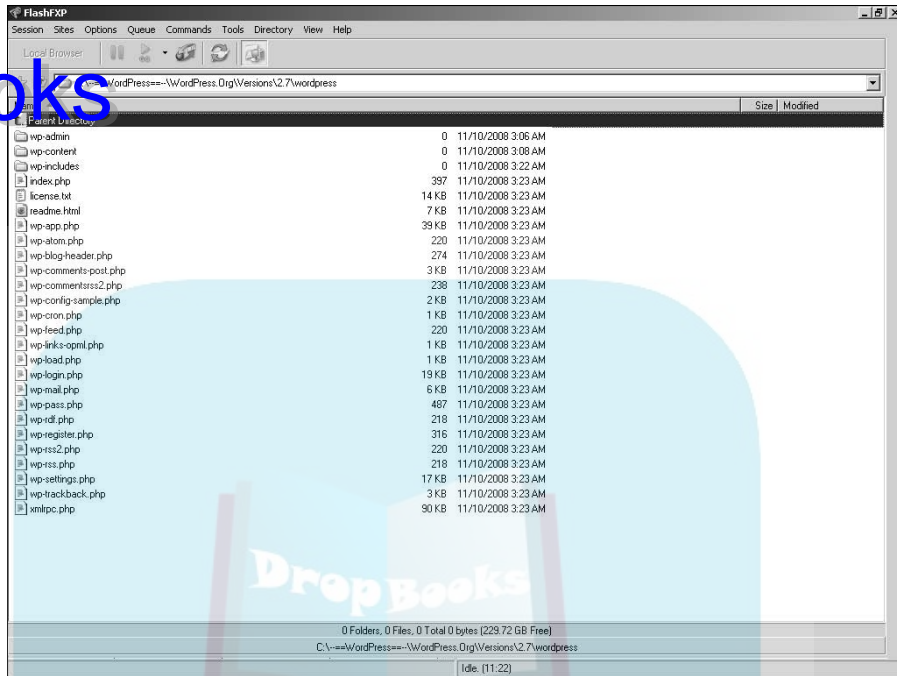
FlashFXP

Session Sites Options Queue Commands Tools Directory View Help

Local Browser

oks

=WordPress==-\WordPress.Org\Versions\2.7\wordpress

Name | Size | Modified

Parent Directory

| Name | Size | Modified |
|---|---|---|
| wp-admin | 0 | 11/10/2008 3:06 AM |
| wp-content | 0 | 11/10/2008 3:08 AM |
| wp-includes | 0 | 11/10/2008 3:22 AM |
| index.php | 397 | 11/10/2008 3:23 AM |
| license.txt | 14 KB | 11/10/2008 3:23 AM |
| readme.html | 7 KB | 11/10/2008 3:23 AM |
| wp-app.php | 39 KB | 11/10/2008 3:23 AM |
| wp-atom.php | 220 | 11/10/2008 3:23 AM |
| wp-blog-header.php | 274 | 11/10/2008 3:23 AM |
| wp-comments-post.php | 3 KB | 11/10/2008 3:23 AM |
| wp-commentsrss2.php | 238 | 11/10/2008 3:23 AM |
| wp-config-sample.php | 2 KB | 11/10/2008 3:23 AM |
| wp-cron.php | 1 KB | 11/10/2008 3:23 AM |
| wp-feed.php | 220 | 11/10/2008 3:23 AM |
| wp-links-opml.php | 1 KB | 11/10/2008 3:23 AM |
| wp-load.php | 1 KB | 11/10/2008 3:23 AM |
| wp-login.php | 19 KB | 11/10/2008 3:23 AM |
| wp-mail.php | 6 KB | 11/10/2008 3:23 AM |
| wp-pass.php | 487 | 11/10/2008 3:23 AM |
| wp-rdf.php | 218 | 11/10/2008 3:23 AM |
| wp-register.php | 316 | 11/10/2008 3:23 AM |
| wp-rss2.php | 220 | 11/10/2008 3:23 AM |
| wp-rss.php | 218 | 11/10/2008 3:23 AM |
| wp-settings.php | 17 KB | 11/10/2008 3:23 AM |
| wp-trackback.php | 3 KB | 11/10/2008 3:23 AM |
| xmlrpc.php | 90 KB | 11/10/2008 3:23 AM |

DropBooks

0 Folders, 0 Files, 0 Total 0 bytes (229.72 GB Free)

C:\--==WordPress==--\WordPress.Org\Versions\2.7\wordpress

Idle. (11:22)